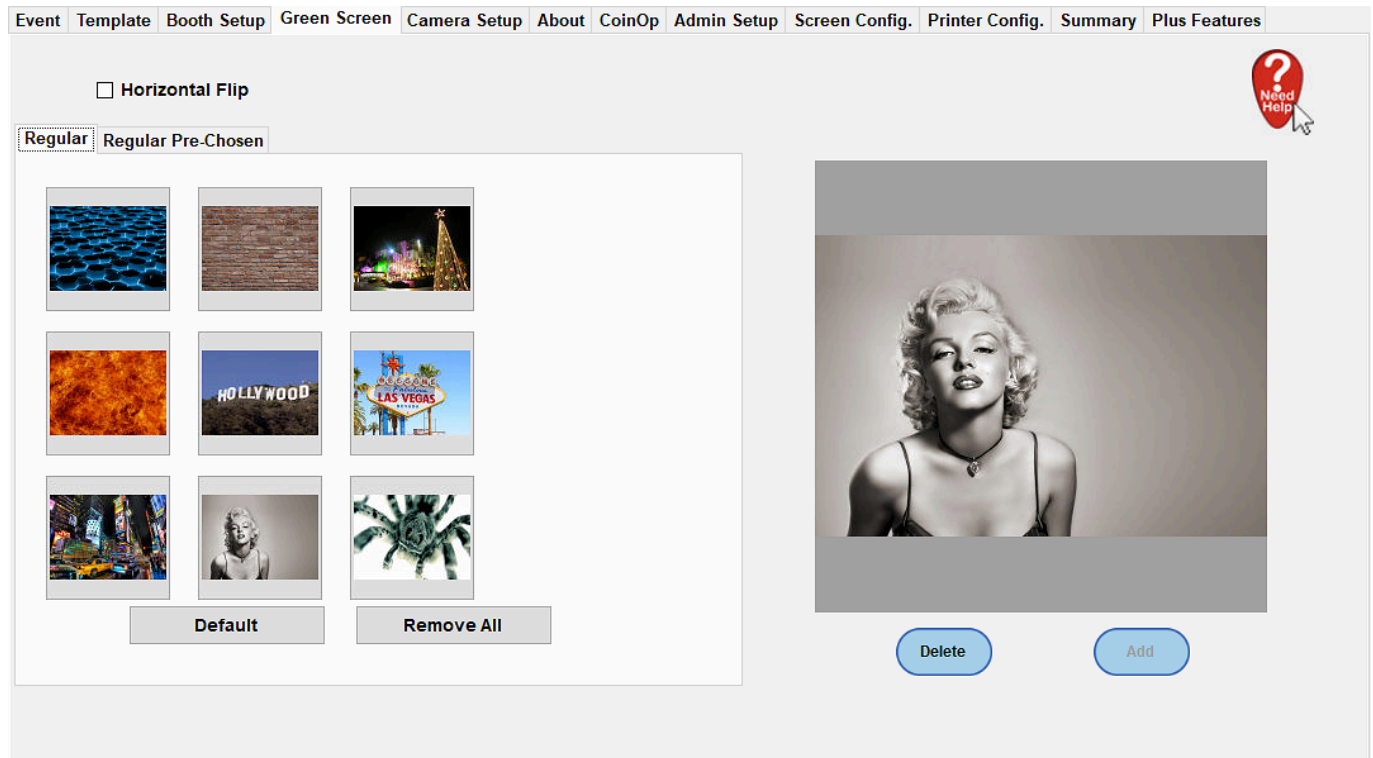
Event | Template | Booth Setup | Green Screen | Camera Setup | About | CoinOp | Admin Setup | Screen Config. | Printer Config. | Summary | Plus Features

☐ Horizontal Flip

Need Help

Regular | Regular Pre-Chosen

HOLLYWOOD

WELCOME TO Fabulous LAS VEGAS NEVADA

Default

Remove All

Delete

Add